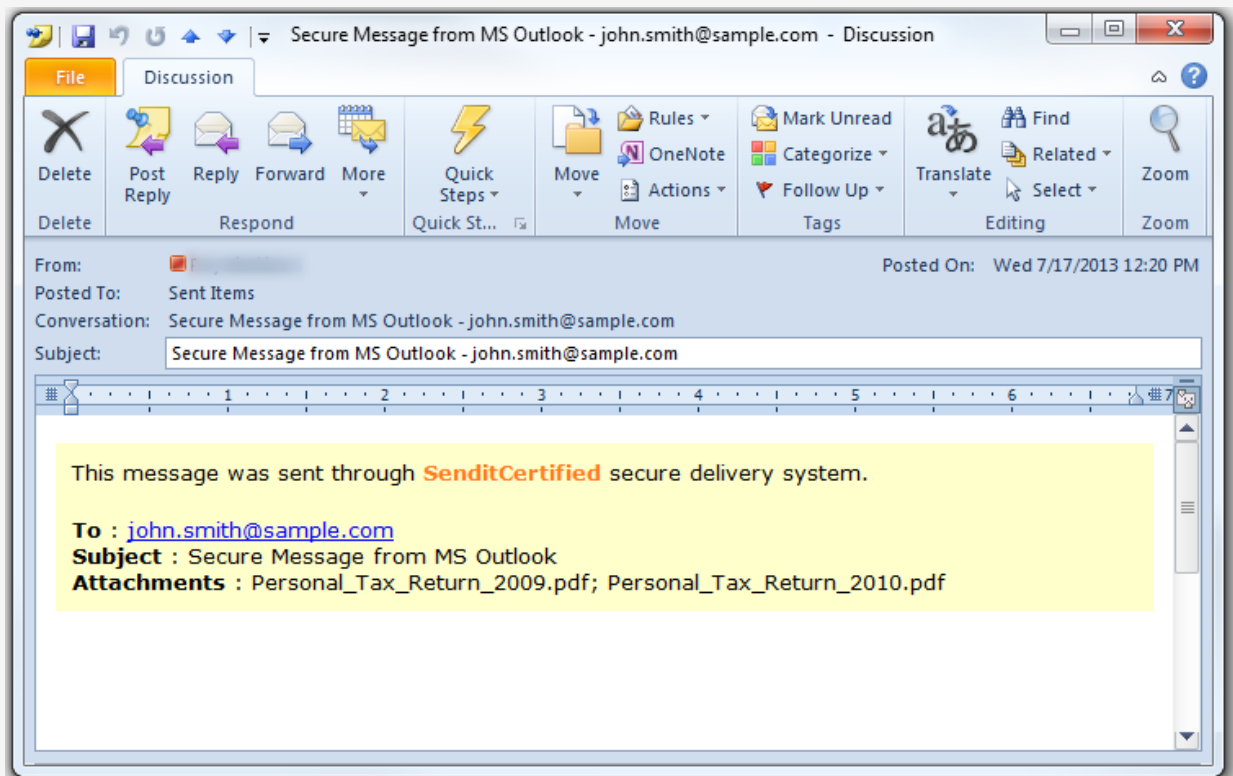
Secure Message from MS Outlook - john.smith@sample.com - Discussion

File | Discussion

Delete
Delete

Post Reply | Reply | Forward | More
Respond

Quick Steps
Quick St...

Move | Rules | OneNote | Actions
Move

Mark Unread | Categorize | Follow Up
Tags

Translate | Find | Related | Select
Editing

Zoom
Zoom

From: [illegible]
Posted On: Wed 7/17/2013 12:20 PM
Posted To: Sent Items
Conversation: Secure Message from MS Outlook - john.smith@sample.com
Subject: Secure Message from MS Outlook - john.smith@sample.com

This message was sent through SenditCertified secure delivery system.

**To** : john.smith@sample.com
**Subject** : Secure Message from MS Outlook
**Attachments** : Personal_Tax_Return_2009.pdf; Personal_Tax_Return_2010.pdf